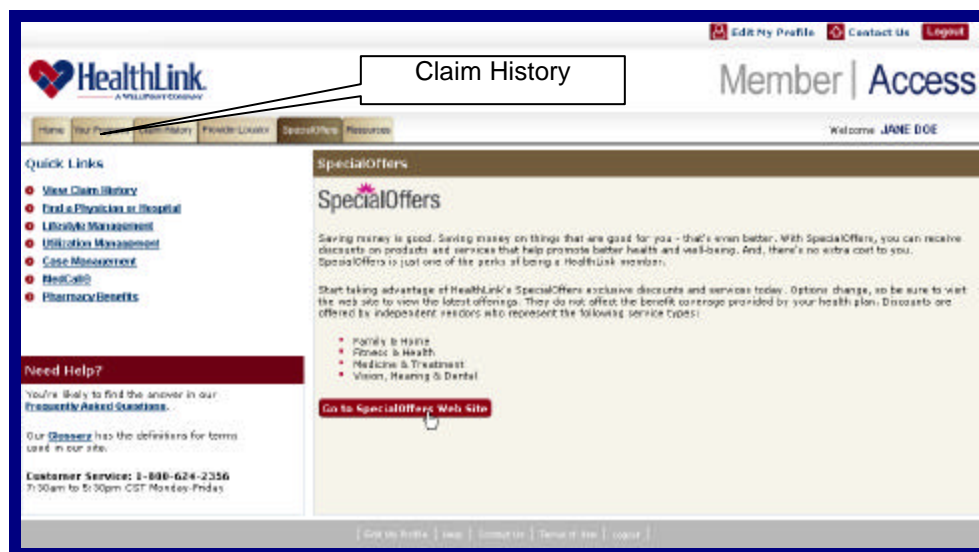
Edit My Profile Contact Us Logout

HealthLink. A WELLPOINT COMPANY

Claim History

Member | Access

Home Your Profile Claim History Provider Locator SpecialOffers Resources

Welcome JANE DOE

Quick Links

View Claim History
Find a Physician or Hospital
Lifestyle Management
Utilization Management
Case Management
MedCall®
Pharmacy Benefits

Need Help?

You're likely to find the answer in our Frequently Asked Questions.

Our Glossary has the definitions for terms used in our site.

Customer Service: 1-800-624-2356
7:30am to 5:30pm CST Monday-Friday

SpecialOffers

SpecialOffers

Saving money is good. Saving money on things that are good for you - that's even better. With SpecialOffers, you can receive discounts on products and services that help promote better health and well-being. And, there's no extra cost to you. SpecialOffers is just one of the perks of being a HealthLink member.

Start taking advantage of HealthLink's SpecialOffers exclusive discounts and services today. Options change, so be sure to visit the web site to view the latest offerings. They do not affect the benefit coverage provided by your health plan. Discounts are offered by independent vendors who represent the following service types:

Family & Home
Fitness & Health
Medicine & Treatment
Vision, Hearing & Dental

Go to SpecialOffers Web Site

Edit My Profile | Help | Contact Us | Terms of Use | Logout